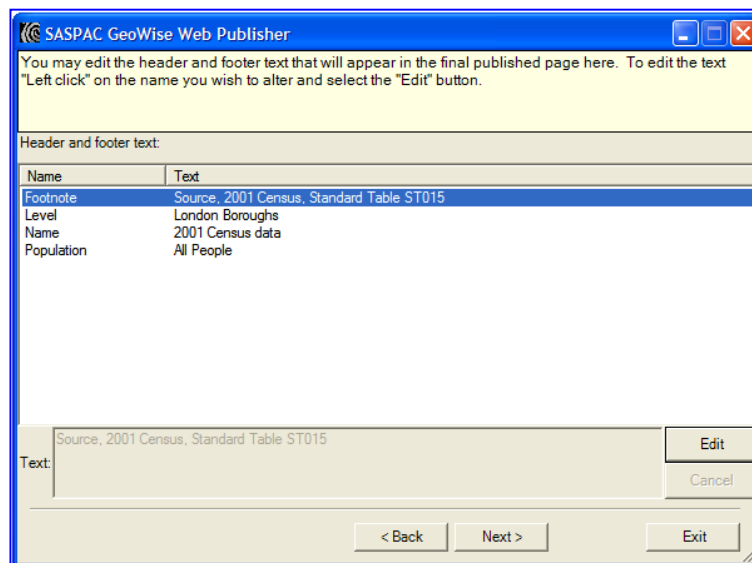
SASPAC GeoWise Web Publisher

You may edit the header and footer text that will appear in the final published page here. To edit the text "Left click" on the name you wish to alter and select the "Edit" button.

Header and footer text:

| Name | Text |
|---|---|
| Footnote | Source, 2001 Census, Standard Table ST015 |
| Level | London Boroughs |
| Name | 2001 Census data |
| Population | All People |

Text: Source, 2001 Census, Standard Table ST015

Edit

Cancel

< Back

Next >

Exit